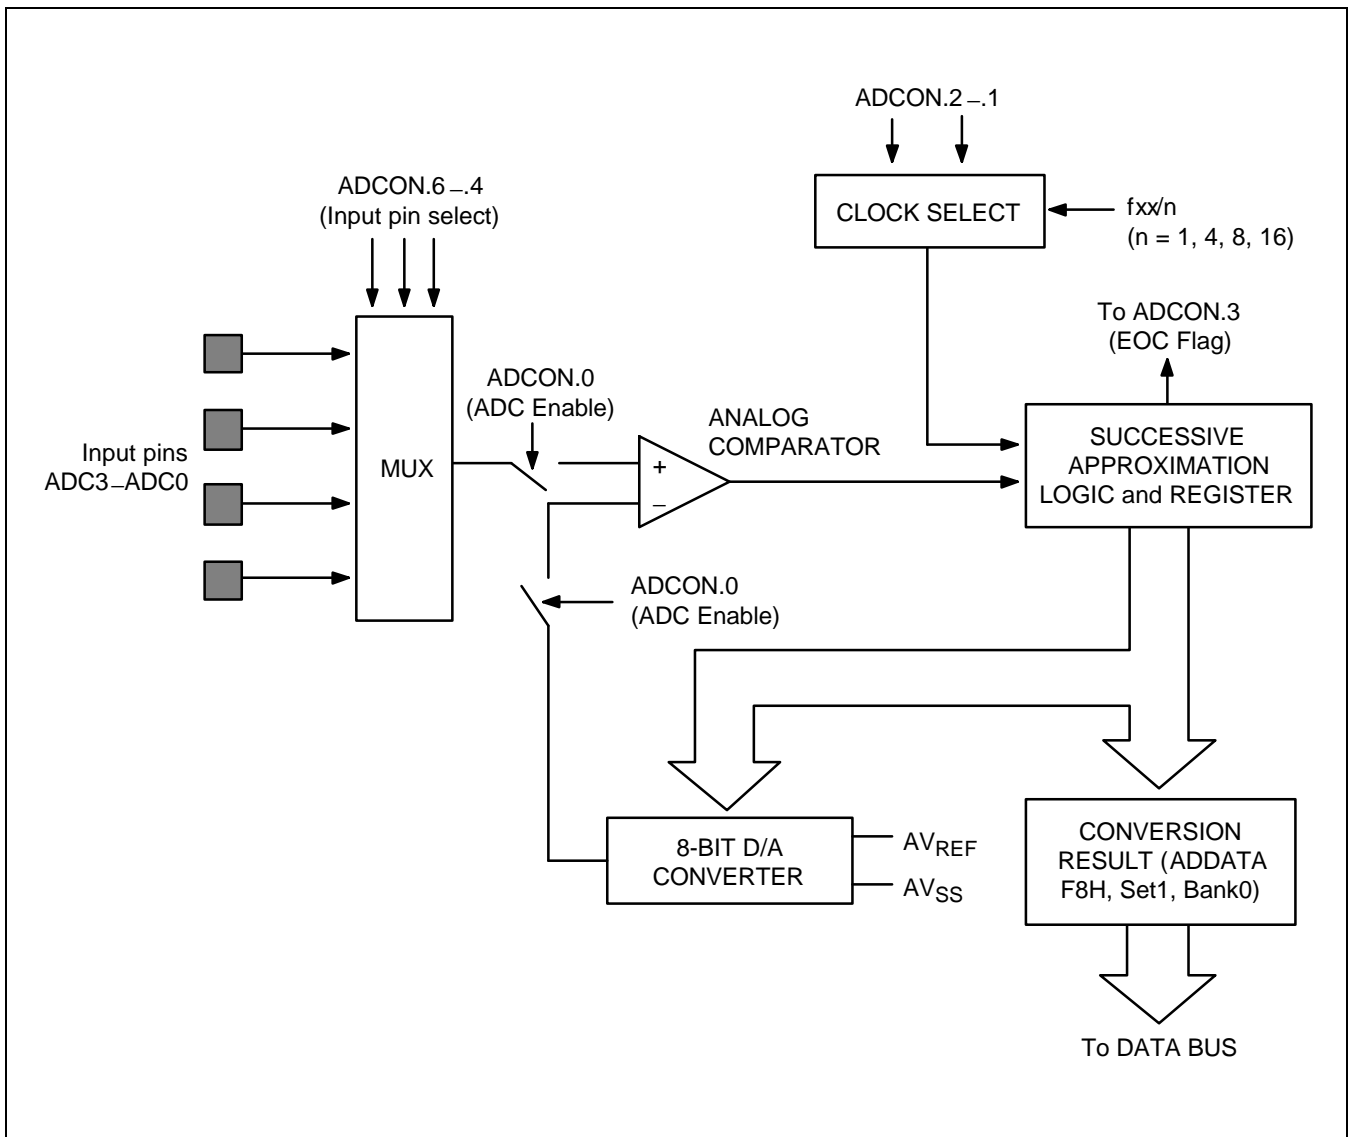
ADCON.2–.1

CLOCK SELECT

fxx/n
(n = 1, 4, 8, 16)

ADCON.6–.4
(Input pin select)

To ADCON.3
(EOC Flag)

Input pins
ADC3–ADC0

MUX

ADCON.0
(ADC Enable)

ANALOG
COMPARATOR

+
–

SUCCESSIVE
APPROXIMATION
LOGIC and REGISTER

ADCON.0
(ADC Enable)

8-BIT D/A
CONVERTER

$AV_{REF}$
$AV_{SS}$

CONVERSION
RESULT (ADDATA
F8H, Set1, Bank0)

To DATA BUS